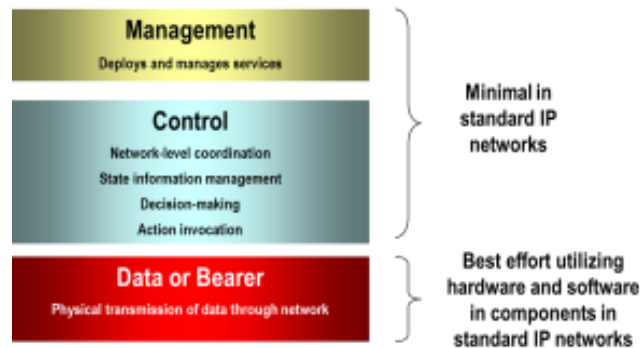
Management
Deploys and manages services

Control
Network-level coordination
State information management
Decision-making
Action invocation

Data or Bearer
Physical transmission of data through network

Minimal in standard IP networks

Best effort utilizing hardware and software in components in standard IP networks